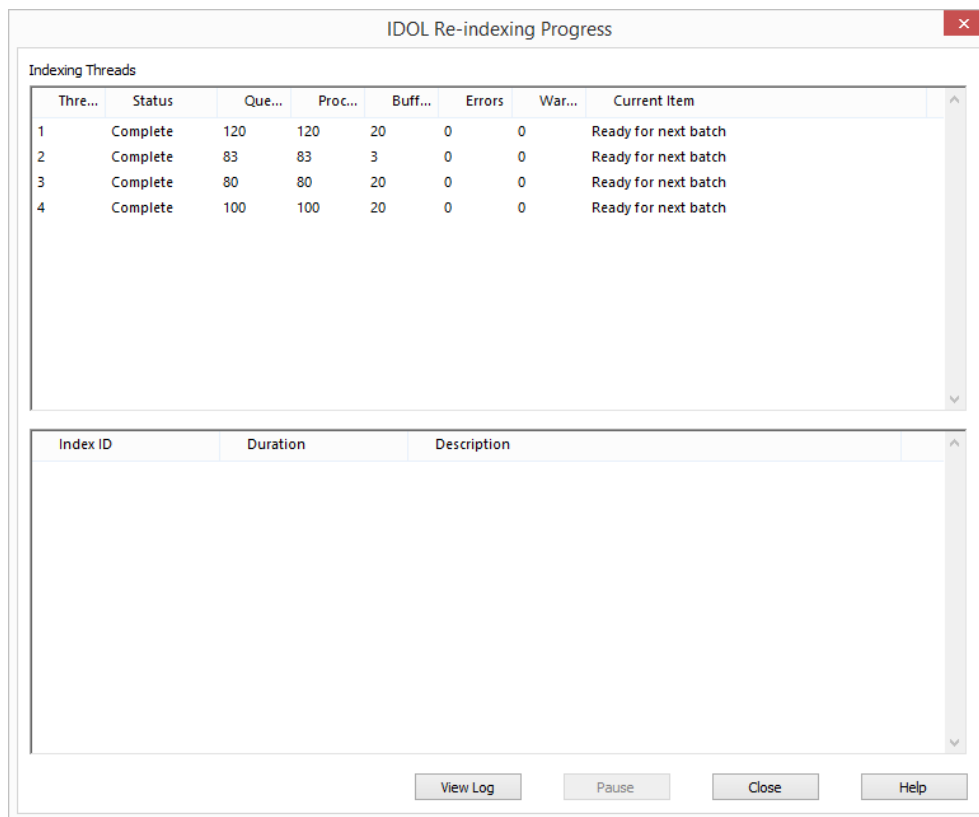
IDOL Re-indexing Progress

Indexing Threads

| Thre... | Status | Que... | Proc... | Buff... | Errors | War... | Current Item |
|---|---|---|---|---|---|---|---|
| 1 | Complete | 120 | 120 | 20 | 0 | 0 | Ready for next batch |
| 2 | Complete | 83 | 83 | 3 | 0 | 0 | Ready for next batch |
| 3 | Complete | 80 | 80 | 20 | 0 | 0 | Ready for next batch |
| 4 | Complete | 100 | 100 | 20 | 0 | 0 | Ready for next batch |

| Index ID | Duration | Description |
|---|---|---|

View Log
Pause
Close
Help